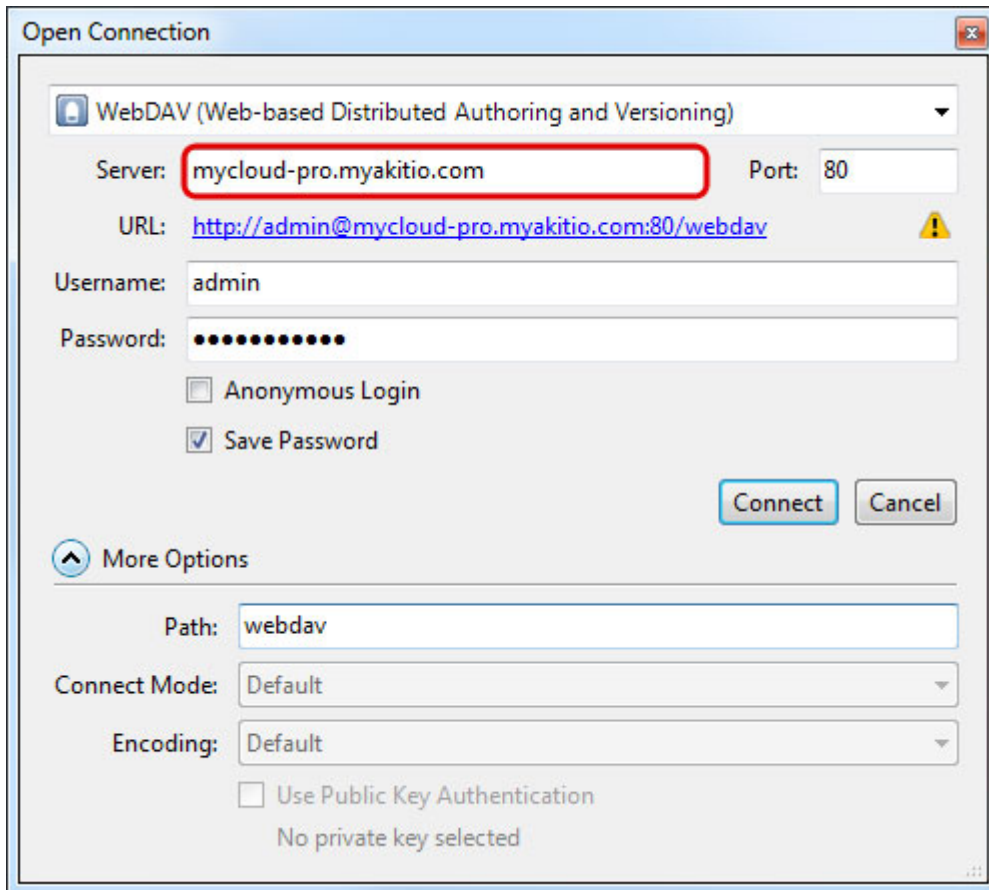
Open Connection

WebDAV (Web-based Distributed Authoring and Versioning)

Server: mycloud-pro.myakitio.com

Port: 80

URL: http://admin@mycloud-pro.myakitio.com:80/webdav

Username: admin

Password: ●●●●●●●●●●●●

Anonymous Login

Save Password

Connect

Cancel

More Options

Path: webdav

Connect Mode: Default

Encoding: Default

Use Public Key Authentication

No private key selected